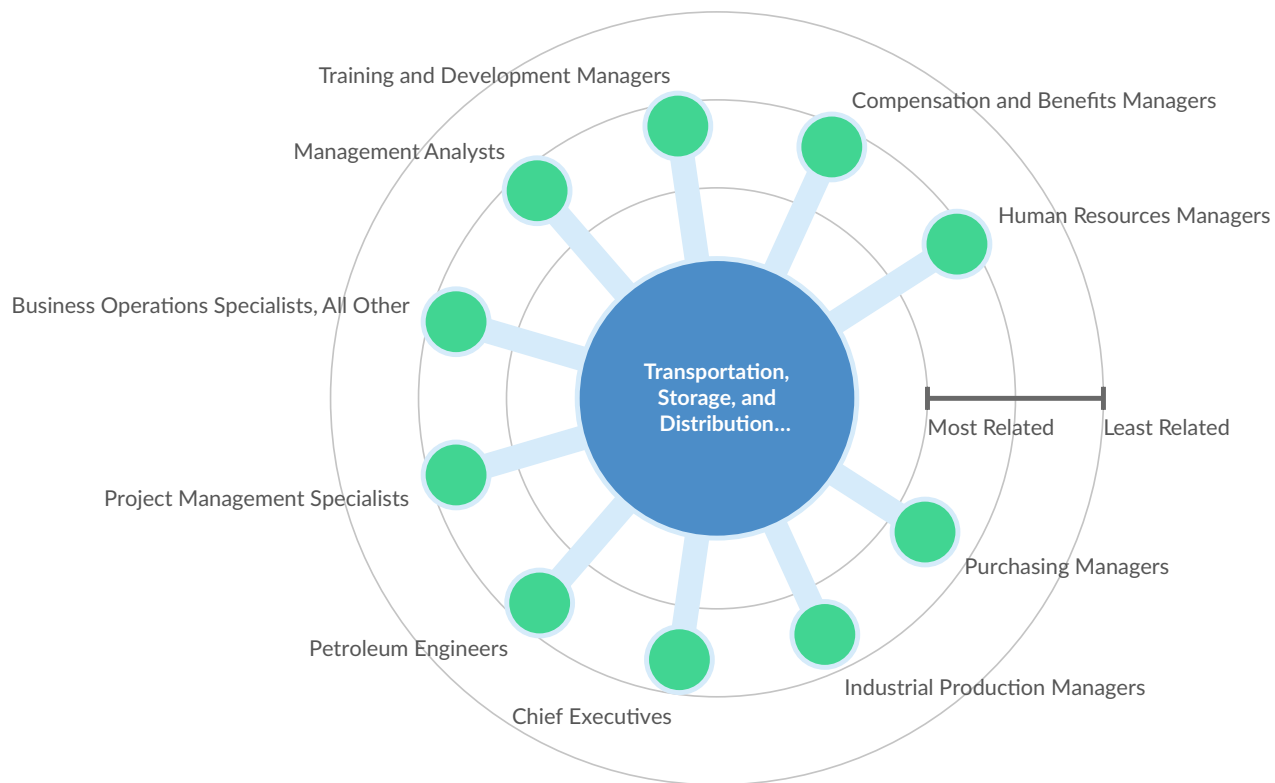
Training and Development Managers

Compensation and Benefits Managers

Management Analysts

Human Resources Managers

Business Operations Specialists, All Other

Transportation, Storage, and Distribution...

Most Related

Least Related

Project Management Specialists

Purchasing Managers

Petroleum Engineers

Industrial Production Managers

Chief Executives